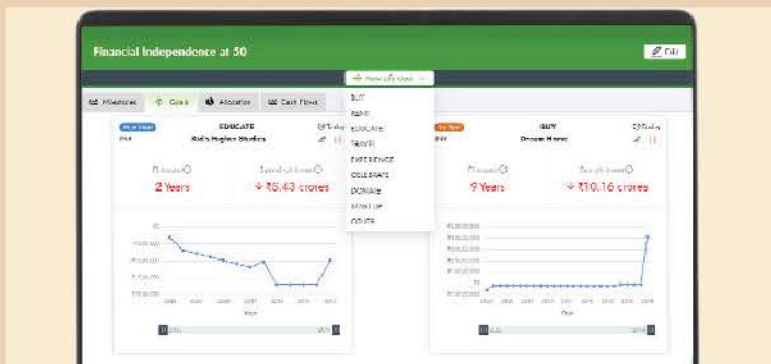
Financial Independence at 50

Edit

+ New Life Goal

Milestones
Goals
Allocation
Cash Flows

BUY
RENT
EDUCATE
TRAVEL
EXPERIENCE
CELEBRATE
DONATE
START UP
OTHER

EDUCATE
Kid's Higher Studies
2 Years
₹5.43 crores

BUY
Dream Home
9 Years
₹10.16 crores

Year